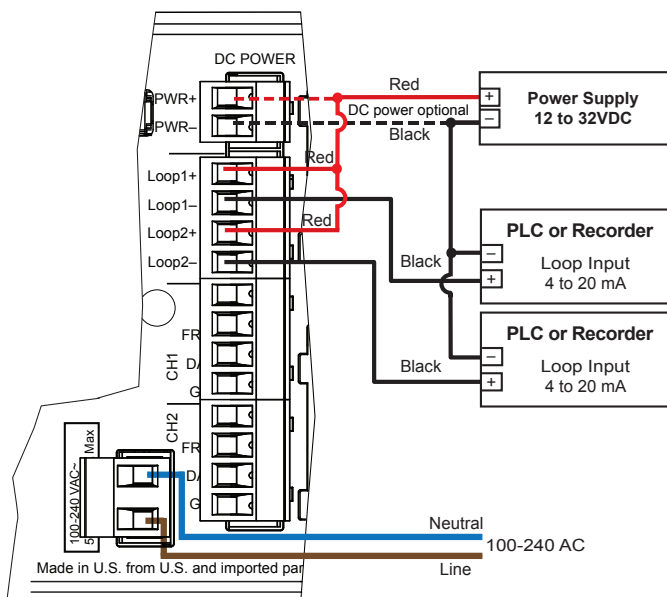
DC POWER

PWR+

PWR–

Loop1+

Loop1–

Loop2+

Loop2–

Red

DC power optional

Black

Red

Red

Power Supply 12 to 32VDC

+

–

PLC or Recorder

–

+

Loop Input 4 to 20 mA

Black

PLC or Recorder

–

+

Loop Input 4 to 20 mA

Black

CH1

FR

DA

G

CH2

FR

DA

G

100-240 VAC~ 5 Max

Neutral

100-240 AC

Line

Made in U.S. from U.S. and imported par